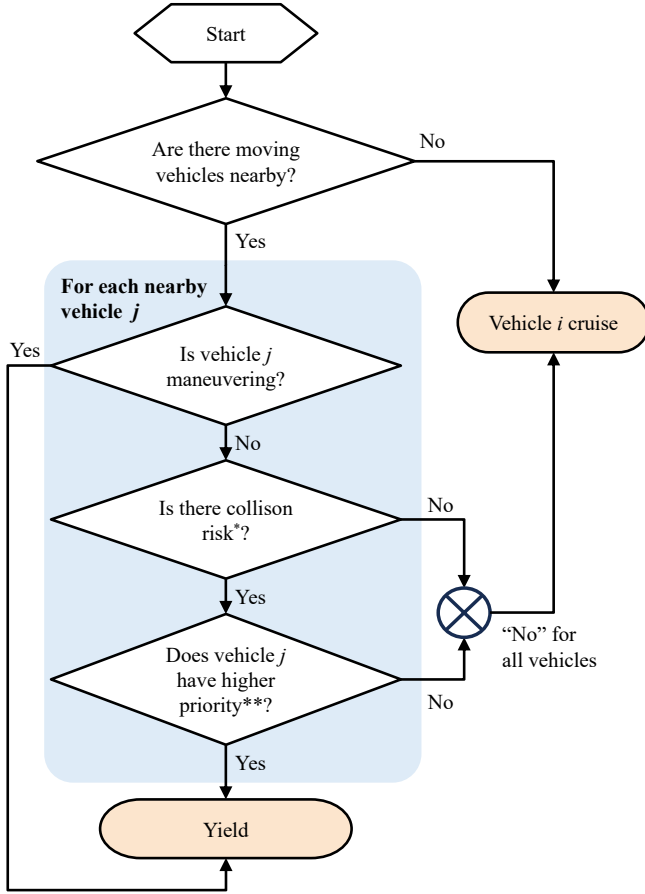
Start

Are there moving vehicles nearby?

No

Yes

For each nearby vehicle $j$

Vehicle $i$ cruise

Yes

Is vehicle $j$ maneuvering?

No

Is there collison risk*?

No

Yes

Does vehicle $j$ have higher priority**?

"No" for all vehicles

No

Yes

Yield